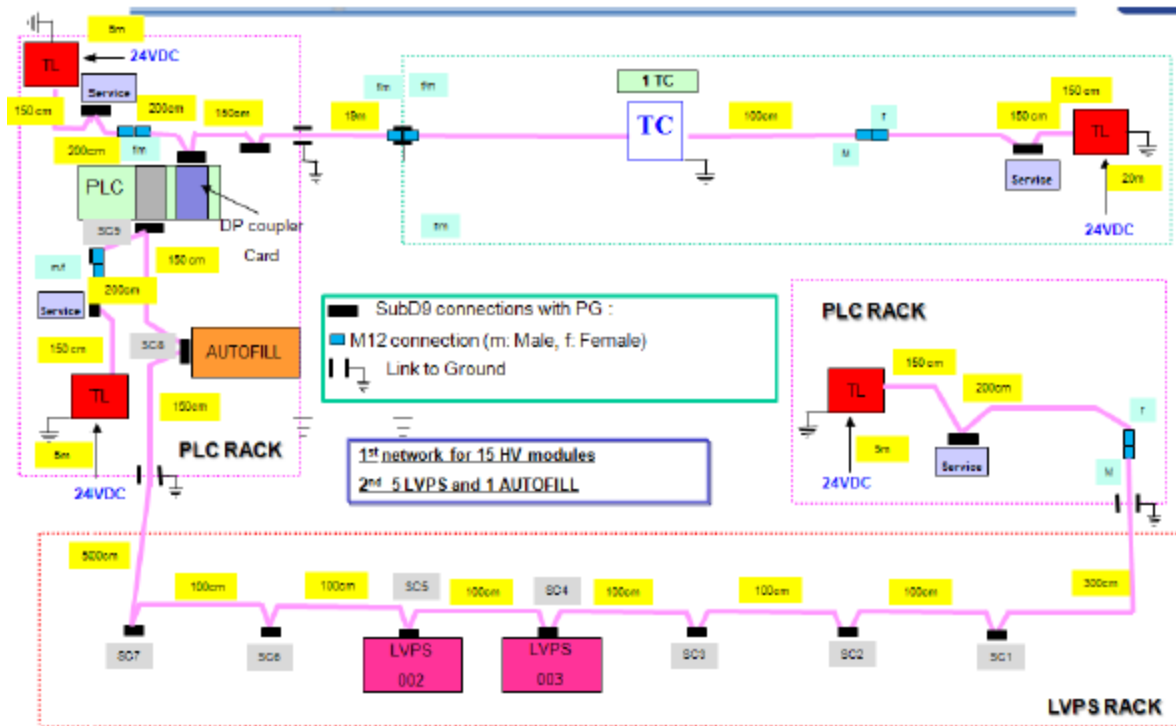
5m
TL
24VDC
Service
150 cm
200cm
150cm
200cm
f/m
PLC
DP coupler
Card
SC9
150 cm
m/f
200cm
Service
150 cm
SC8
AUTOFILL
TL
150cm
5m
24VDC
PLC RACK
f/m
f/m
15m
1 TC
TC
100cm
f
M
150 cm
150 cm
TL
Service
20m
24VDC
f/m
SubD9 connections with PG :
M12 connection (m: Male, f: Female)
Link to Ground
$1^{st}$ network for 15 HV modules
$2^{nd}$ 5 LVPS and 1 AUTOFILL
PLC RACK
TL
150 cm
200cm
f
5m
24VDC
Service
M
500cm
100cm
100cm
SC5
100cm
SC4
100cm
100cm
100cm
300cm
SC7
SC6
LVPS 002
LVPS 003
SC3
SC2
SC1
LVPS RACK